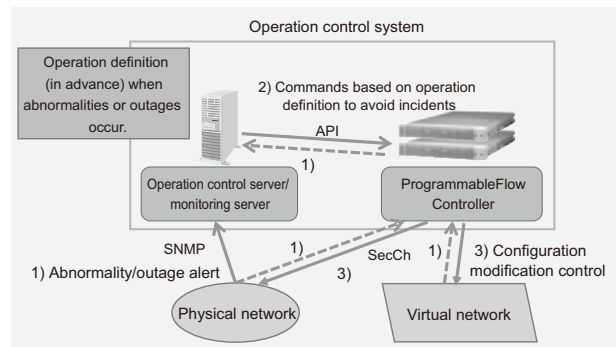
Operation control system

Operation definition (in advance) when abnormalities or outages occur.

2) Commands based on operation definition to avoid incidents

API

1)

Operation control server/ monitoring server

ProgrammableFlow Controller

SNMP

1)

1) Abnormality/outage alert

SecCh

3)

1)

3) Configuration modification control

Physical network

Virtual network